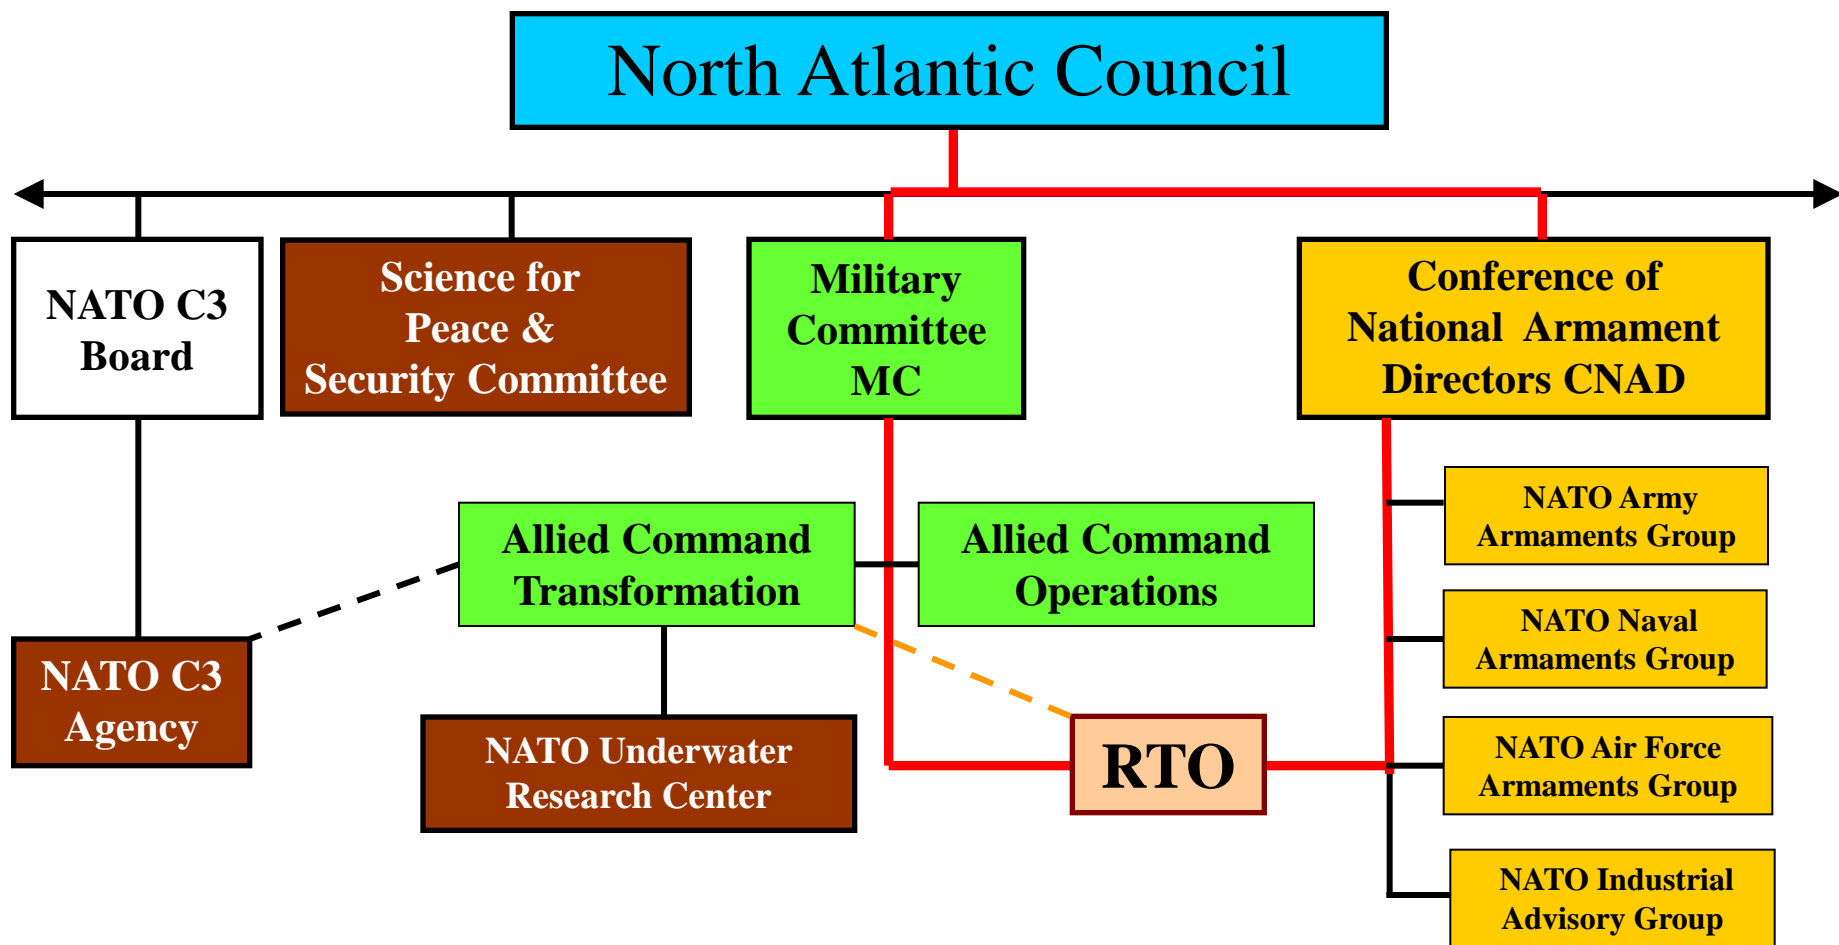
North Atlantic Council

NATO C3 Board

Science for Peace & Security Committee

Military Committee MC

Conference of National Armament Directors CNAD

NATO Army Armaments Group

Allied Command Transformation

Allied Command Operations

NATO Naval Armaments Group

NATO C3 Agency

NATO Underwater Research Center

RTO

NATO Air Force Armaments Group

NATO Industrial Advisory Group